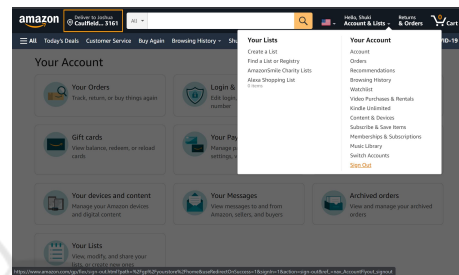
amazon Deliver to Joshua Caulfield... 3161 All Hello, Shuki Account & Lists Returns & Orders Cart

All Today's Deals Customer Service Buy Again Browsing History Sh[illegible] 10-19

Your Account

Your Orders
Track, return, or buy things again

Login & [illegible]
Edit login, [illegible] number

Your Pay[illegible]
Manage p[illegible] settings, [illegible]

Gift cards
View balance, redeem, or reload cards

Your devices and content
Manage your Amazon devices and digital content

Your Messages
View messages to and from Amazon, sellers, and buyers

Archived orders
View and manage your archived orders

Your Lists
View, modify, and share your lists, or create new ones

Your Lists
Create a List
Find a List or Registry
AmazonSmile Charity Lists
Alexa Shopping List
0 items

Your Account
Account
Orders
Recommendations
Browsing History
Watchlist
Video Purchases & Rentals
Kindle Unlimited
Content & Devices
Subscribe & Save Items
Memberships & Subscriptions
Music Library
Switch Accounts
Sign Out

https://www.amazon.com/gp/flex/sign-out.html?path=%2Fgp%2Fyourstore%2Fhome&useRedirectOnSuccess=1&signIn=1&action=sign-out&ref_=nav_AccountFlyout_signout